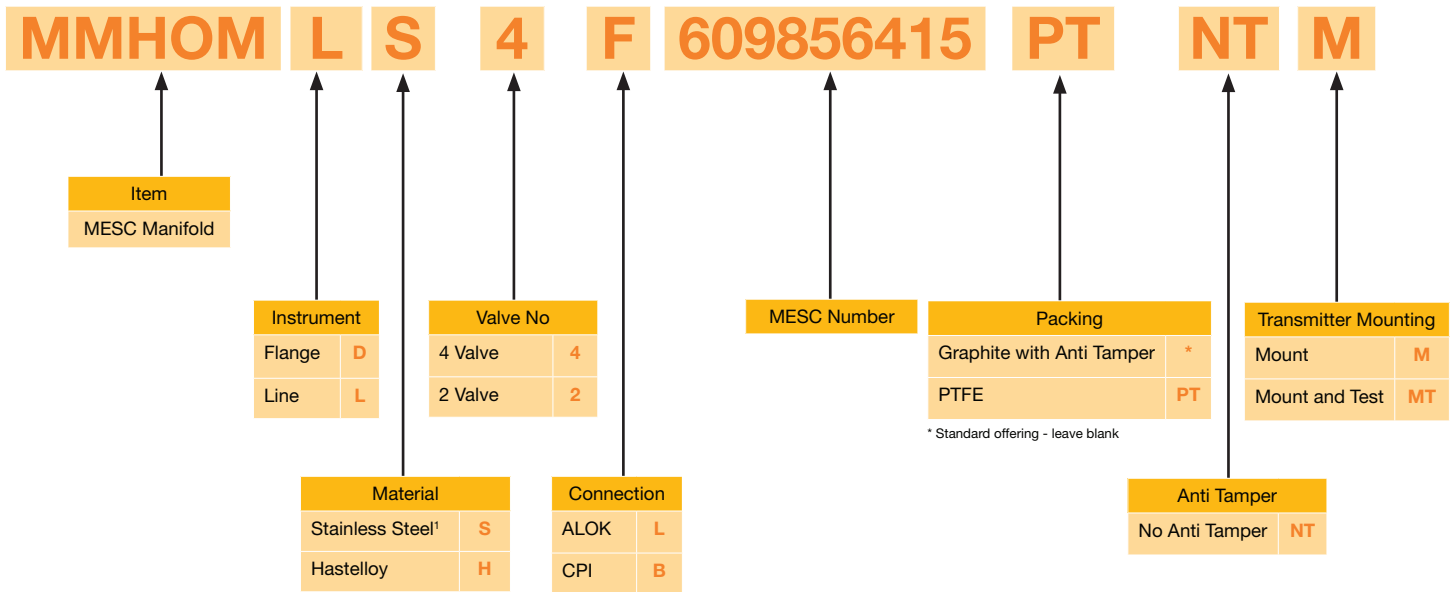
MMHOM L S 4 F 609856415 PT NT M

Item
MESC Manifold

Instrument

| Flange | D |
|---|---|
| Line | L |

Material

| Stainless Steel$^1$ | S |
|---|---|
| Hastelloy | H |

Valve No

| 4 Valve | 4 |
|---|---|
| 2 Valve | 2 |

Connection

| ALOK | L |
|---|---|
| CPI | B |

MESC Number

Packing

| Graphite with Anti Tamper | * |
|---|---|
| PTFE | PT |

* Standard offering - leave blank

Anti Tamper

| No Anti Tamper | NT |
|---|---|

Transmitter Mounting

| Mount | M |
|---|---|
| Mount and Test | MT |